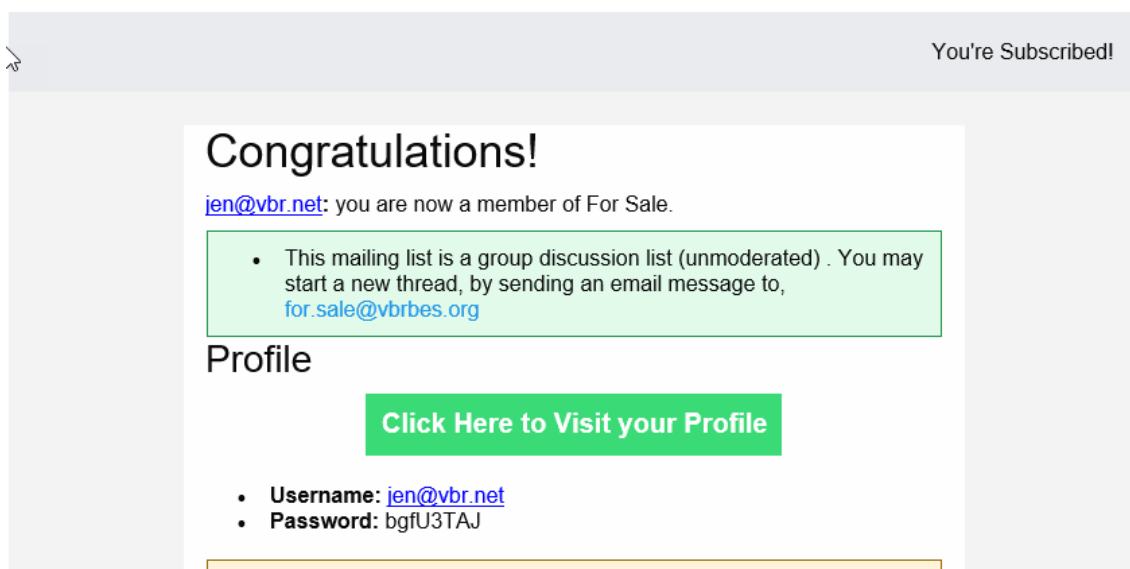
You're Subscribed!

Congratulations!

jen@vbr.net: you are now a member of For Sale.

- This mailing list is a group discussion list (unmoderated) . You may start a new thread, by sending an email message to, for.sale@vbrbes.org

Profile

Click Here to Visit your Profile

- Username: jen@vbr.net
- Password: bgfU3TAJ